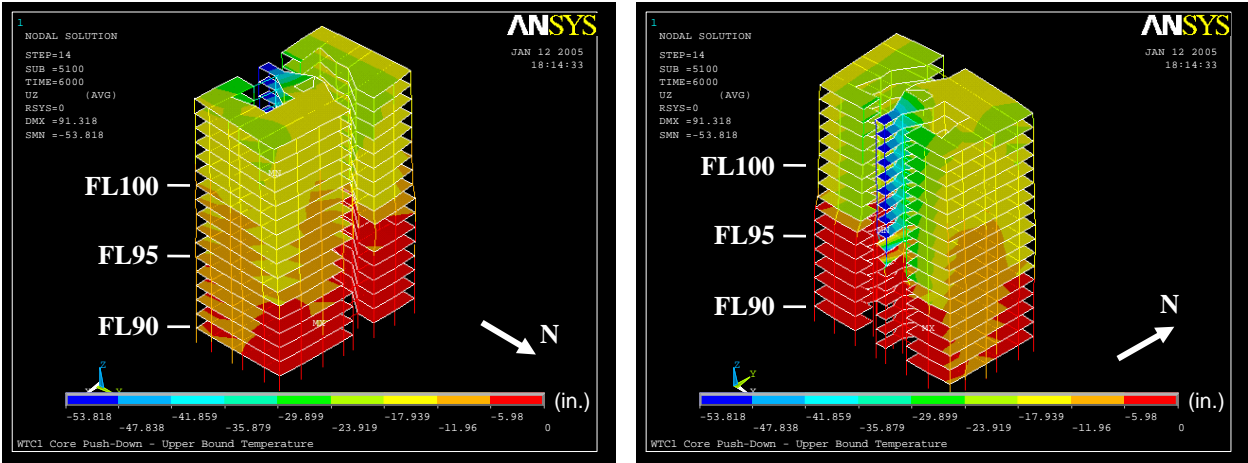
1

NODAL SOLUTION

STEP=14
SUB =5100
TIME=6000
UZ (AVG)
RSYS=0
DMX =91.318
SMN =-53.818

ANSYS

JAN 12 2005
18:14:33

FL100

FL95

FL90

MN

MX

N

Z
Y
X

-53.818 -47.838 -41.859 -35.879 -29.899 -23.919 -17.939 -11.96 -5.98 0

(in.)

WTC1 Core Push-Down - Upper Bound Temperature

1

NODAL SOLUTION

STEP=14
SUB =5100
TIME=6000
UZ (AVG)
RSYS=0
DMX =91.318
SMN =-53.818

ANSYS

JAN 12 2005
18:14:33

FL100

FL95

FL90

MN

MX

N

Z
Y
X

-53.818 -47.838 -41.859 -35.879 -29.899 -23.919 -17.939 -11.96 -5.98 0

(in.)

WTC1 Core Push-Down - Upper Bound Temperature